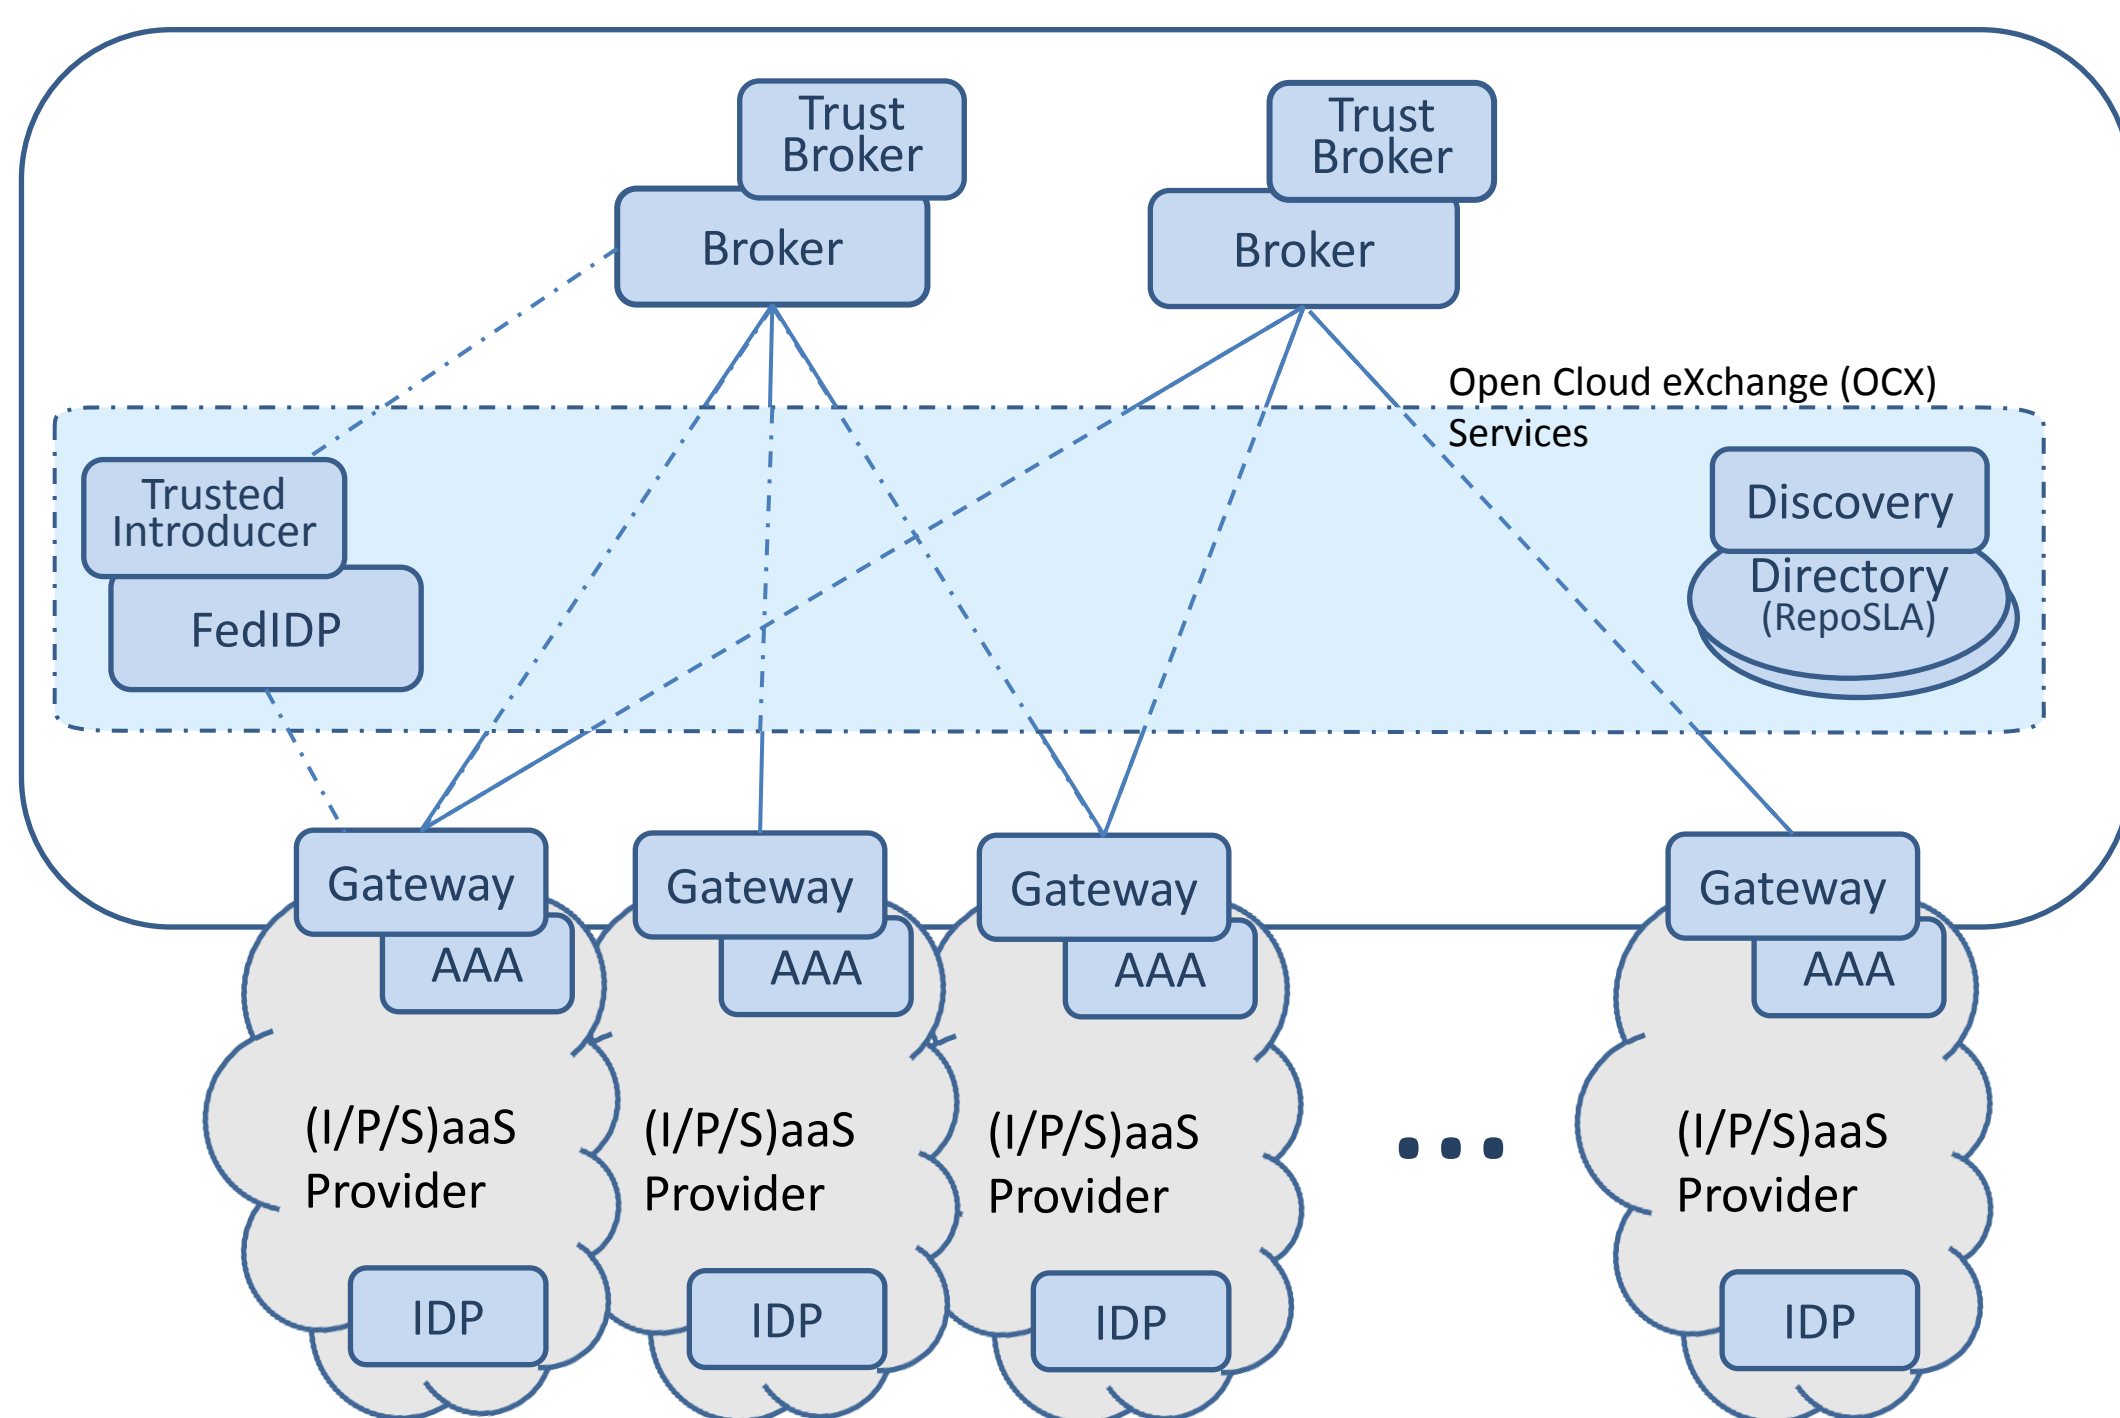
Trust Broker

Broker

Trust Broker

Broker

Open Cloud eXchange (OCX) Services

Trusted Introducer

FedIDP

Discovery

Directory (RepoSLA)

Gateway

AAA

(I/P/S)aaS Provider

IDP

Gateway

AAA

(I/P/S)aaS Provider

IDP

Gateway

AAA

(I/P/S)aaS Provider

IDP

...

Gateway

AAA

(I/P/S)aaS Provider

IDP